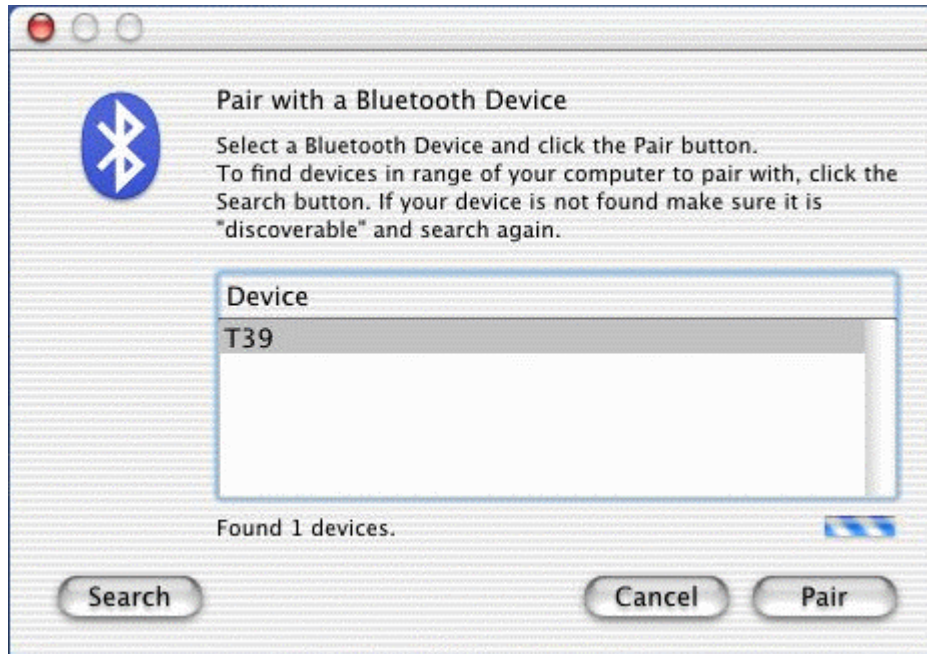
Pair with a Bluetooth Device

Select a Bluetooth Device and click the Pair button.
To find devices in range of your computer to pair with, click the Search button. If your device is not found make sure it is "discoverable" and search again.

| Device |
|---|
| T39 |

Found 1 devices.

Search

Cancel

Pair